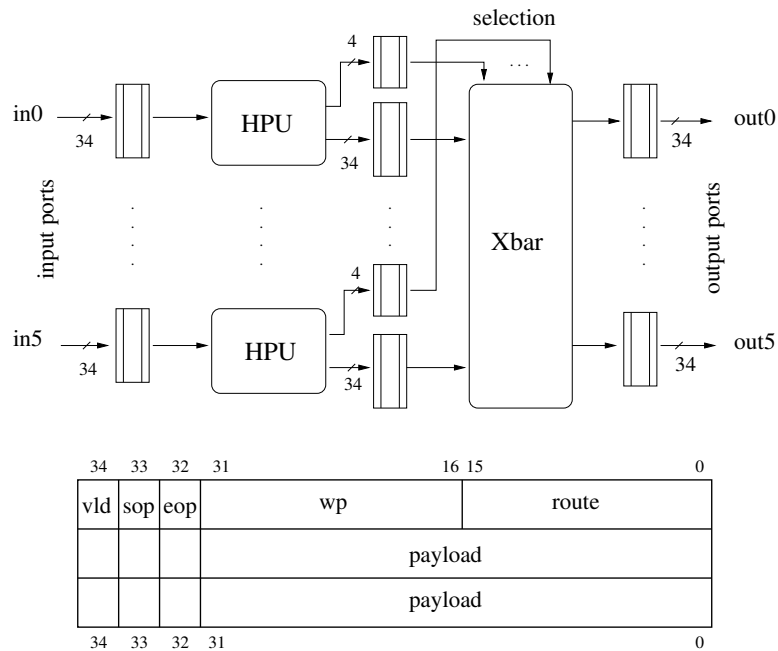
selection

4

...

in0

34

HPU

34

out0

34

input ports

Xbar

output ports

4

in5

34

HPU

34

out5

34

| 34 | 33 | 32 | 31 16 | 15 0 |
|---|---|---|---|---|
| vld | sop | eop | wp | route |
| | | | payload | |
| | | | payload | |
| 34 | 33 | 32 | 31 | 0 |